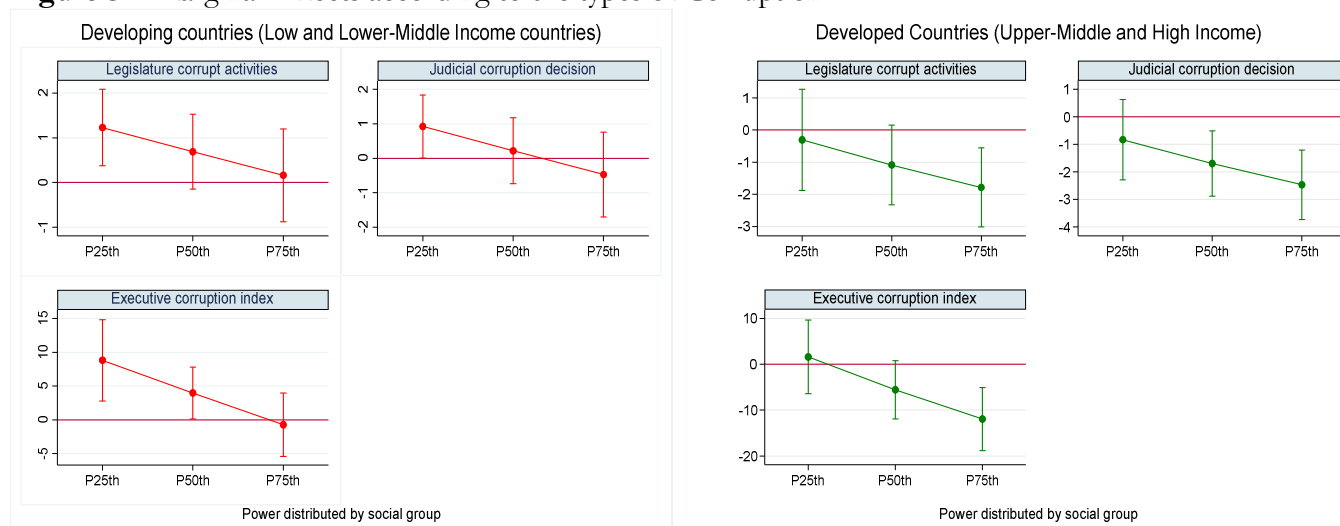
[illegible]

Developing countries (Low and Lower-Middle Income countries)

Legislature corrupt activities

2
1
0
-1

P25th P50th P75th

Judicial corruption decision

2
1
0
-1
-2

P25th P50th P75th

Executive corruption index

15
10
5
0
-5

P25th P50th P75th

Power distributed by social group

Developed Countries (Upper-Middle and High Income)

Legislature corrupt activities

1
0
-1
-2
-3

P25th P50th P75th

Judicial corruption decision

1
0
-1
-2
-3
-4

P25th P50th P75th

Executive corruption index

10
0
-10
-20

P25th P50th P75th

Power distributed by social group